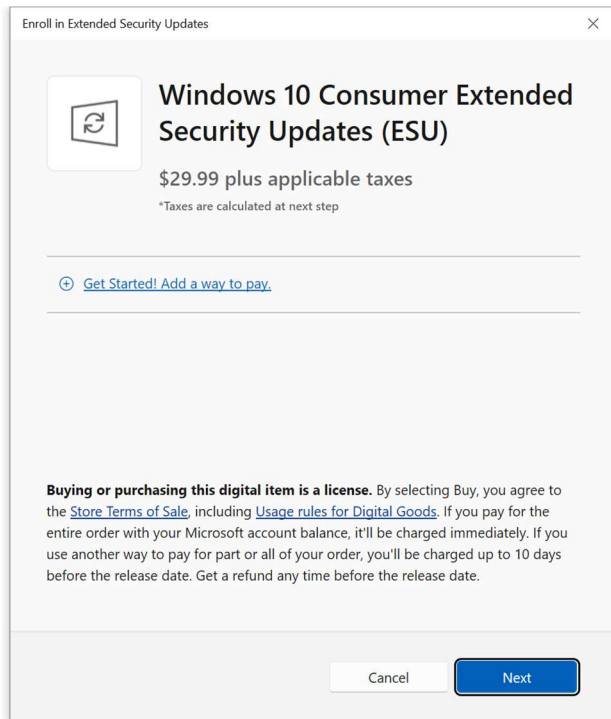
Enroll in Extended Security Updates

×

Windows 10 Consumer Extended Security Updates (ESU)

\$29.99 plus applicable taxes

*Taxes are calculated at next step

⊕ Get Started! Add a way to pay.

**Buying or purchasing this digital item is a license.** By selecting Buy, you agree to the Store Terms of Sale, including Usage rules for Digital Goods. If you pay for the entire order with your Microsoft account balance, it'll be charged immediately. If you use another way to pay for part or all of your order, you'll be charged up to 10 days before the release date. Get a refund any time before the release date.

Cancel

Next